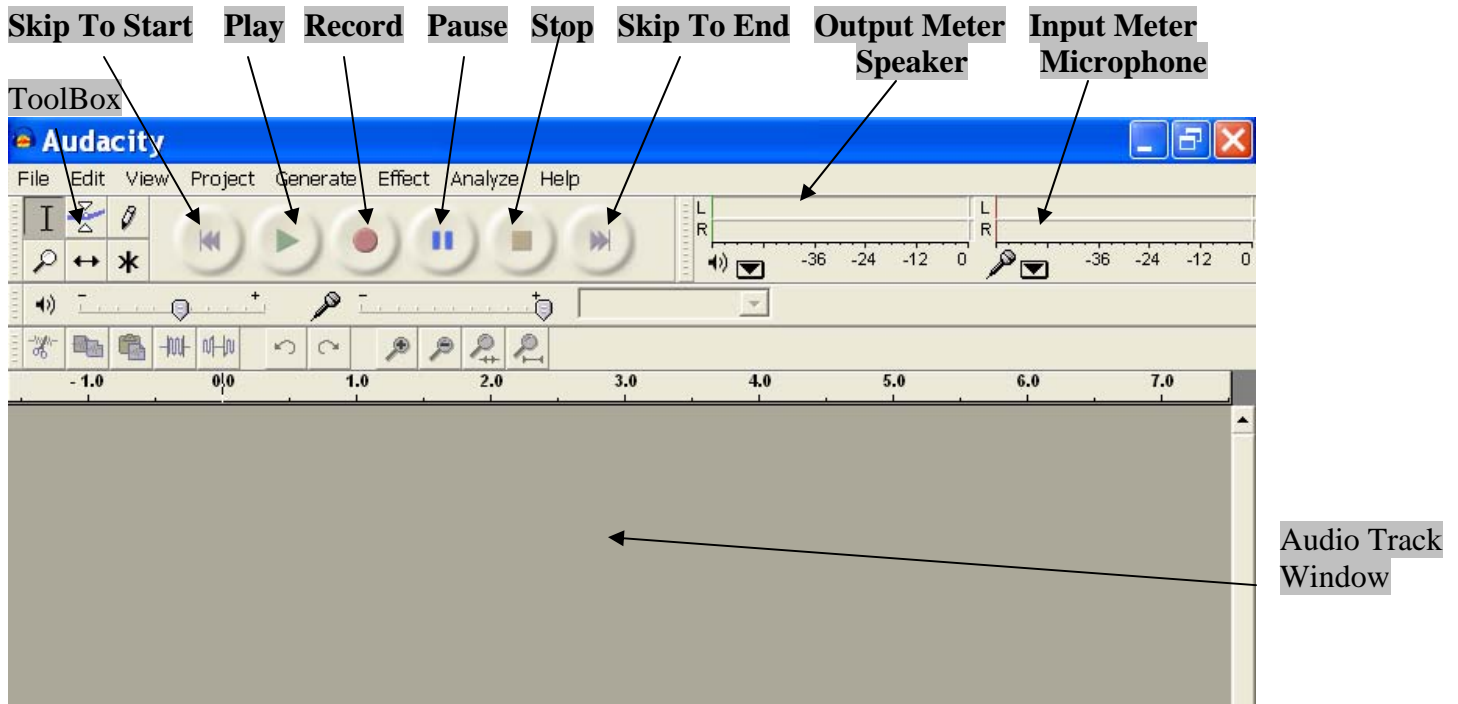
Skip To Start Play Record Pause Stop Skip To End Output Meter Speaker Input Meter Microphone

ToolBox

Audacity

File Edit View Project Generate Effect Analyze Help

L
R
-36 -24 -12 0

L
R
-36 -24 -12 0

- +

- +

- 1.0 0.0 1.0 2.0 3.0 4.0 5.0 6.0 7.0

Audio Track Window